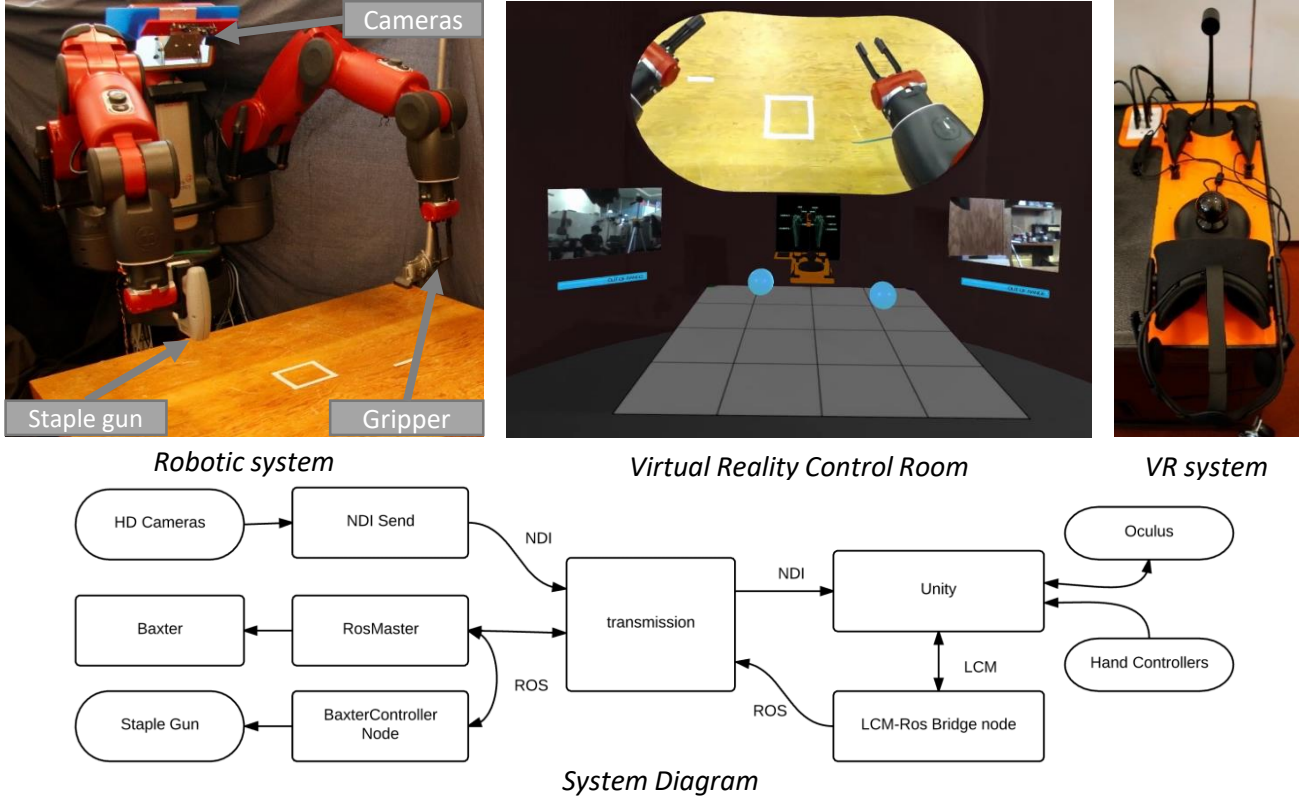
Cameras

Staple gun

Gripper

Robotic system

Virtual Reality Control Room

VR system

HD Cameras

NDI Send

NDI

transmission

NDI

Unity

Oculus

Baxter

RosMaster

ROS

LCM

Hand Controllers

Staple Gun

BaxterController Node

ROS

LCM-Ros Bridge node

System Diagram